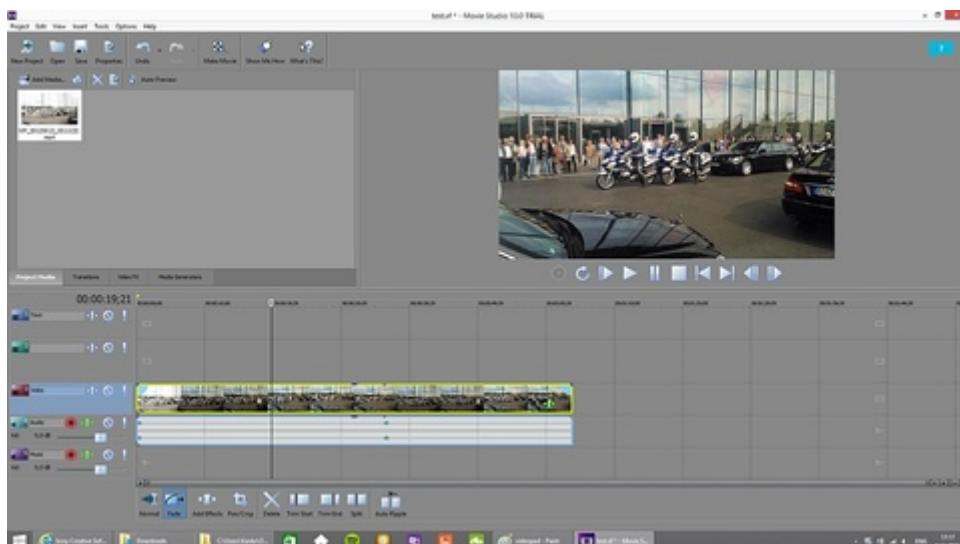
test.vf * - Movie Studio 13.0 TRIAL

Project Edit View Insert Tools Options Help

New Project Open Save Properties Undo Redo Make Movie Show Me How What's This?

Add Media... Auto Preview

Project Media Transitions Video FX Media Generators

00:00:19;21

Text

Video

Audio

Music

Normal Fade Add Effects Pan/Crop Delete Trim Start Trim End Split Auto Ripple